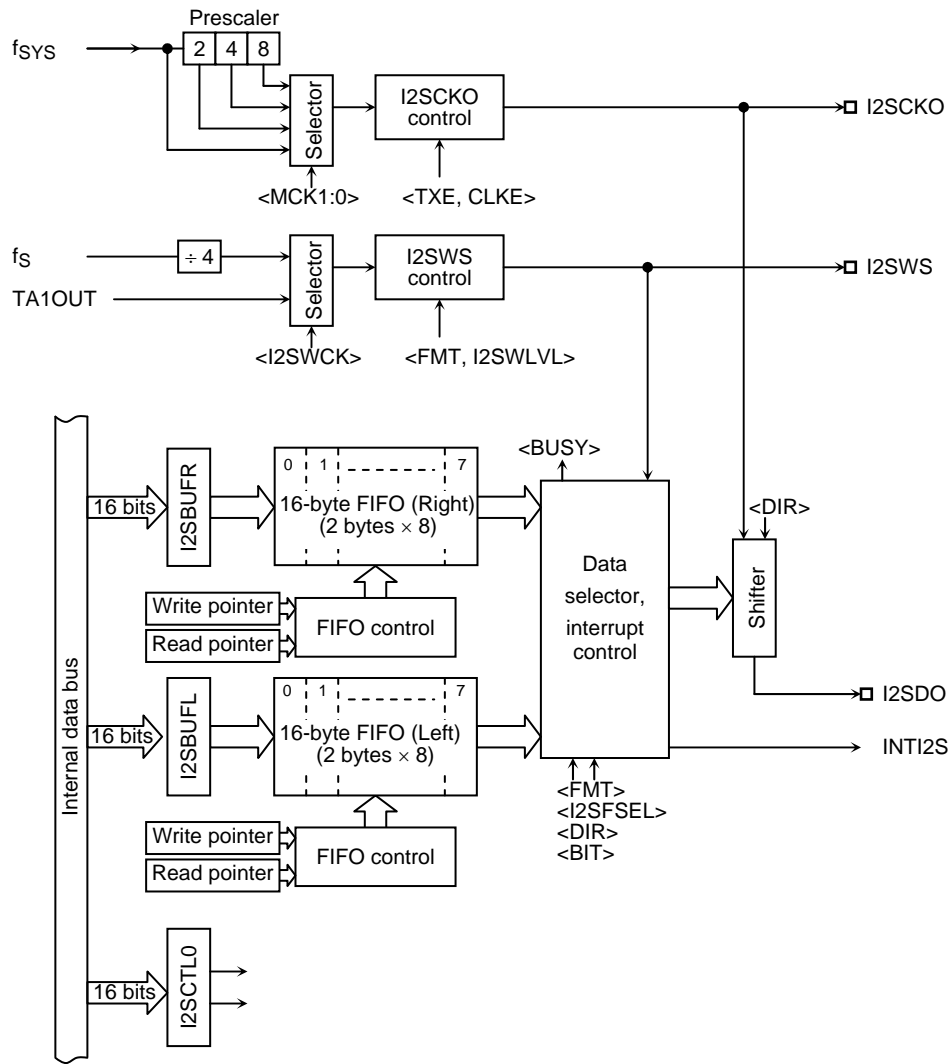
Prescaler
$f_{SYS}$
2
4
8
Selector
I2SCKO control
I2SCKO
<MCK1:0>
<TXE, CLKE>
$f_S$
÷ 4
TA1OUT
Selector
I2SWS control
I2SWS
<I2SWCK>
<FMT, I2SWLVL>
Internal data bus
16 bits
I2SBUFR
0
1
7
16-byte FIFO (Right)
(2 bytes × 8)
<BUSY>
Write pointer
Read pointer
FIFO control
Data selector, interrupt control
<DIR>
Shifter
16 bits
I2SBUFL
0
1
7
16-byte FIFO (Left)
(2 bytes × 8)
I2SDO
INTI2S
<FMT>
<I2SFSEL>
<DIR>
<BIT>
Write pointer
Read pointer
FIFO control
16 bits
I2SCTL0